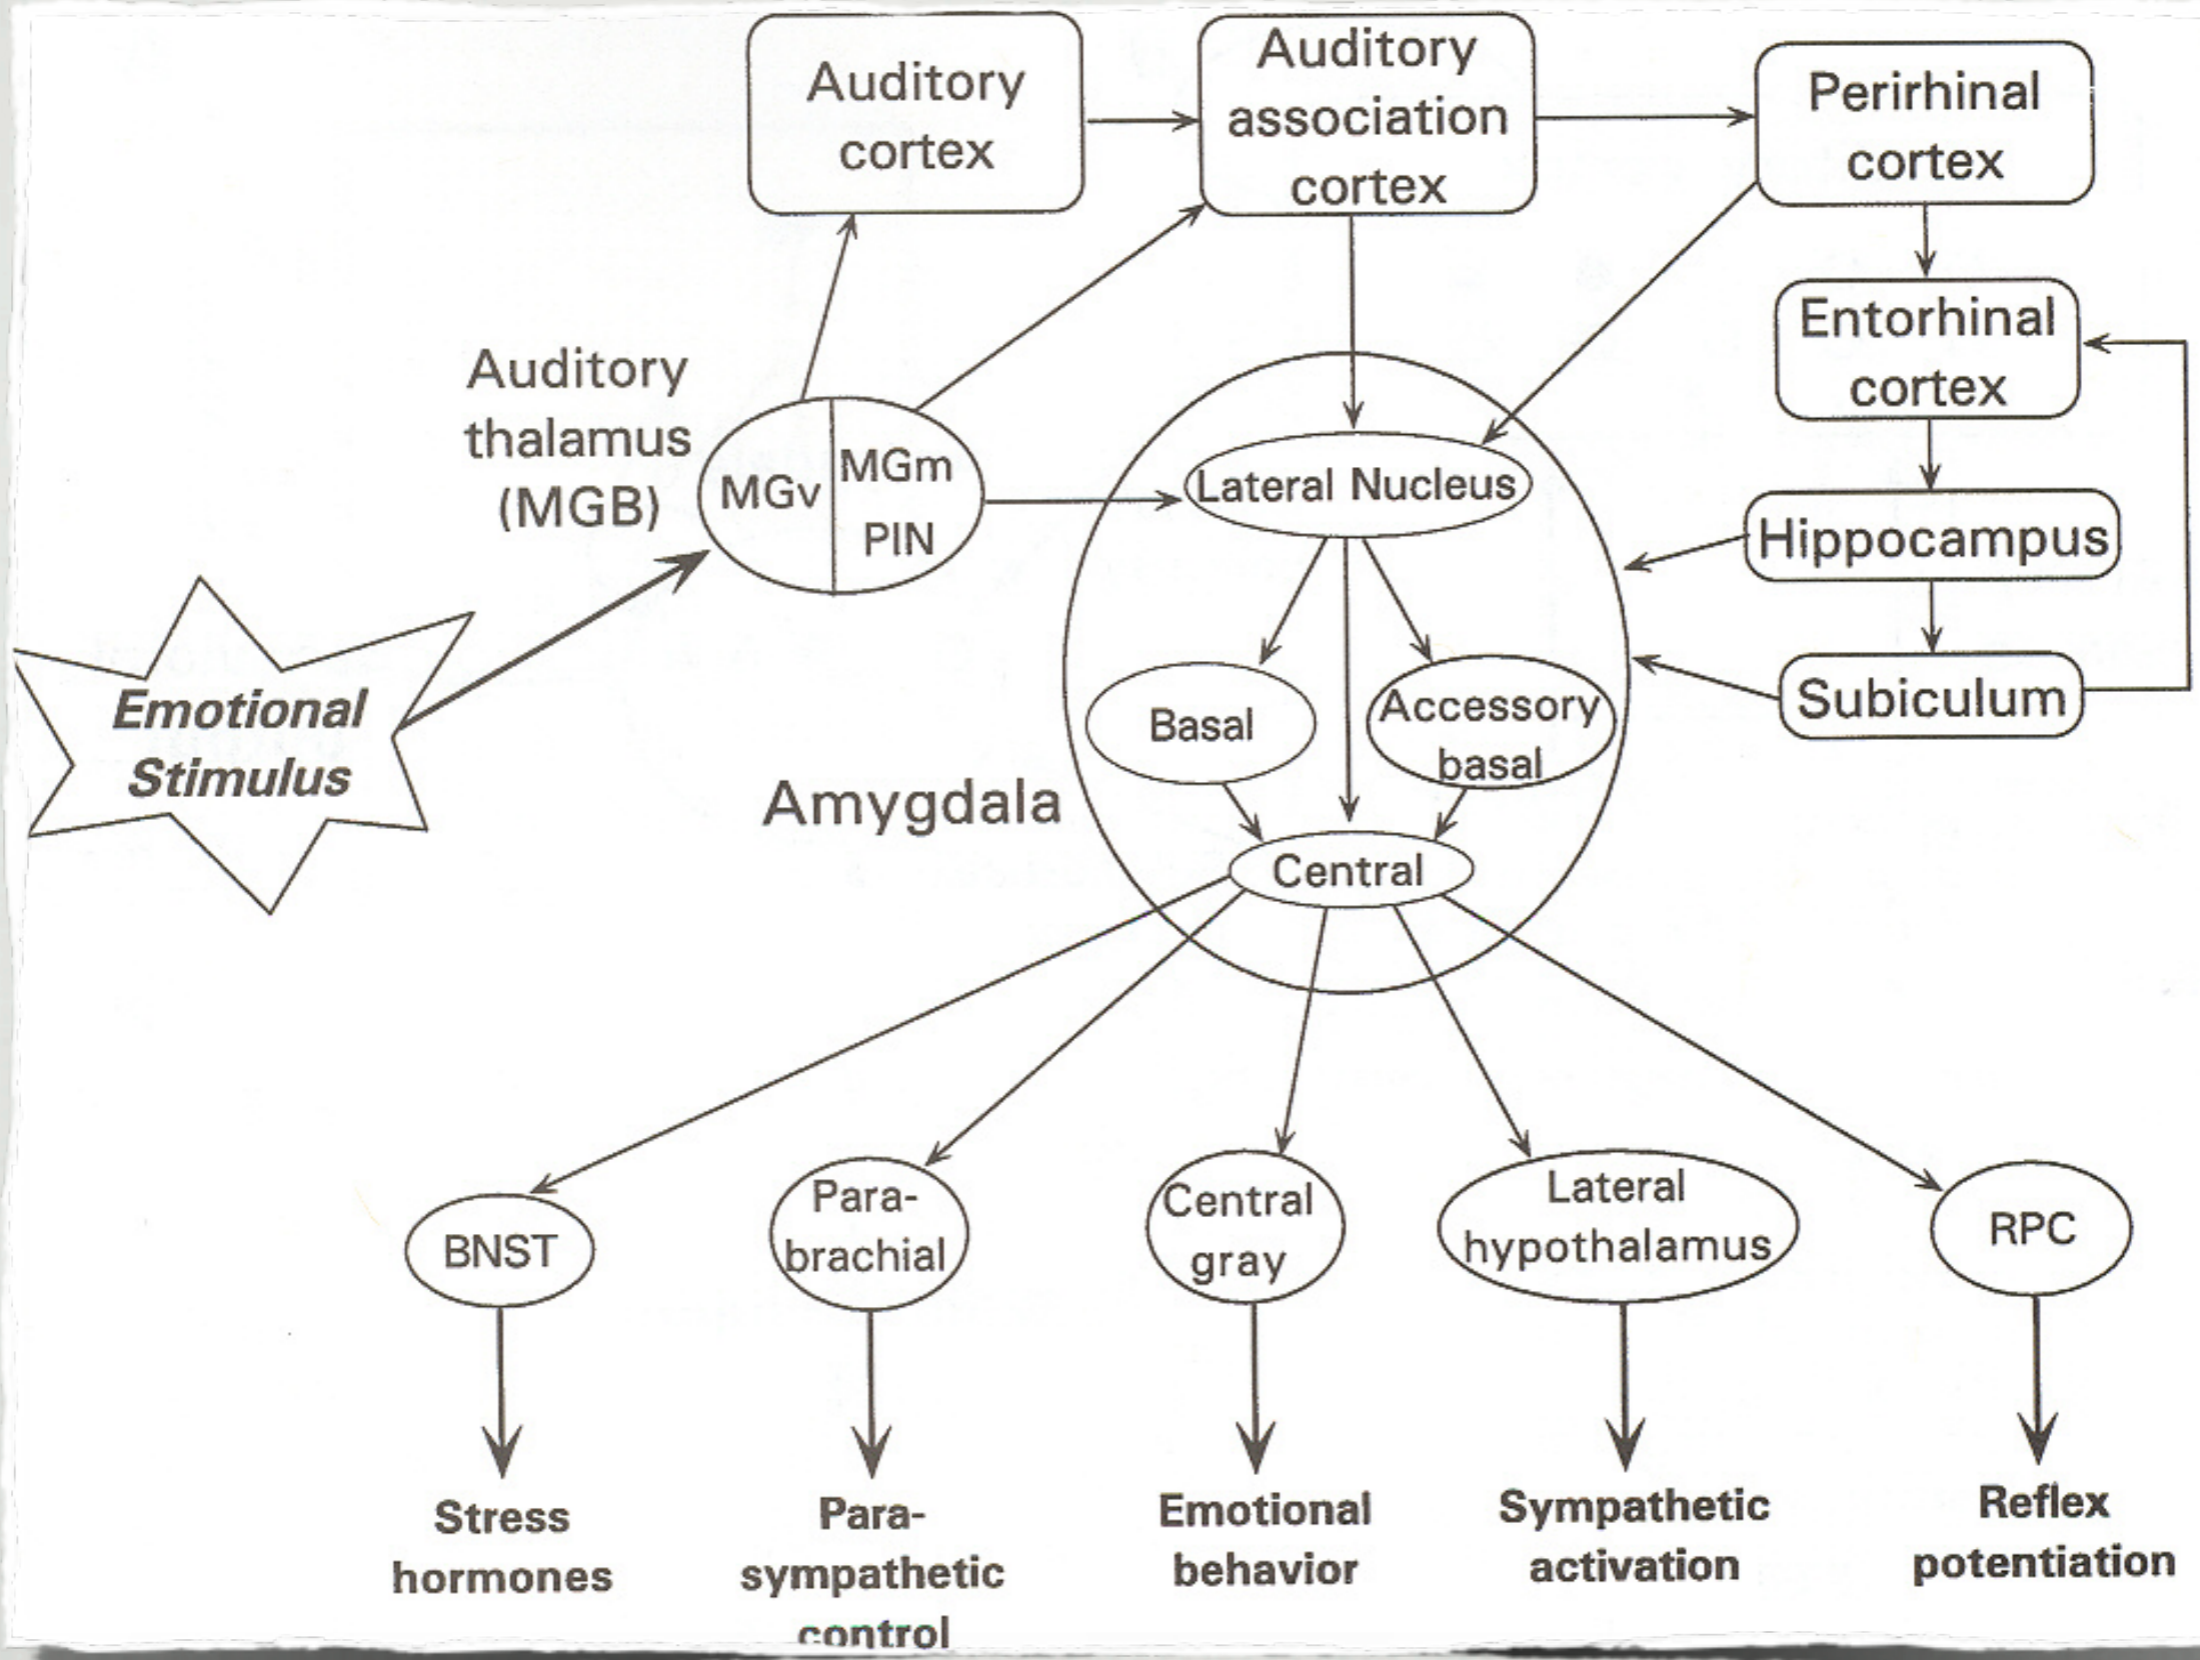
Auditory cortex

Auditory association cortex

Perirhinal cortex

Entorhinal cortex

Auditory thalamus (MGB)

MGv

MGm

PIN

Lateral Nucleus

Hippocampus

Subiculum

Basal

Accessory basal

Emotional Stimulus

Amygdala

Central

BNST

Para-brachial

Central gray

Lateral hypothalamus

RPC

Stress hormones

Para-sympathetic control

Emotional behavior

Sympathetic activation

Reflex potentiation